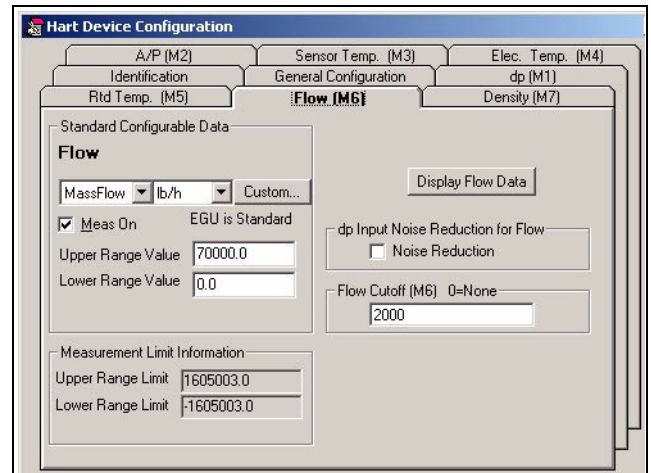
Hart Device Configuration

A/P (M2)
Sensor Temp. (M3)
Elec. Temp. (M4)
Identification
General Configuration
dp (M1)
Rtd Temp. (M5)
Flow (M6)
Density (M7)

Standard Configurable Data

Flow

MassFlow
lb/h
Custom...

Meas On
EGU is Standard

Upper Range Value 70000.0
Lower Range Value 0.0

Display Flow Data

dp Input Noise Reduction for Flow
Noise Reduction

Flow Cutoff (M6) 0=None
2000

Measurement Limit Information
Upper Range Limit 1605003.0
Lower Range Limit -1605003.0